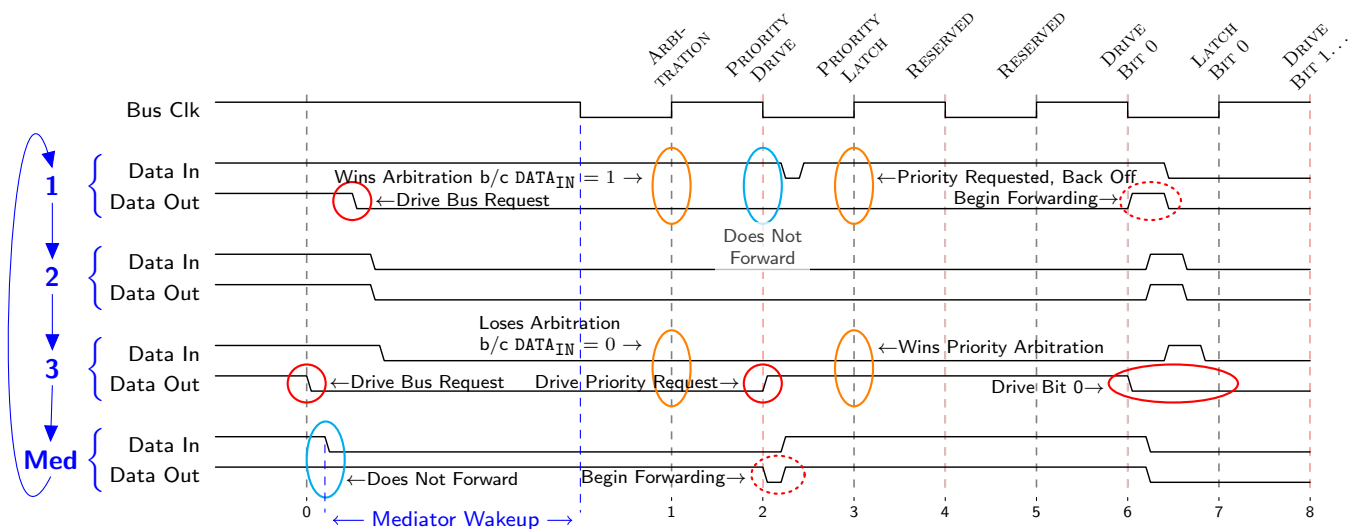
Arbitration
Priority Drive
Priority Latch
Reserved
Reserved
Drive Bit 0
Latch Bit 0
Drive Bit 1...

Bus Clk

1
Data In
Data Out
Wins Arbitration b/c $\texttt{DATA}_{\texttt{IN}} = 1 \rightarrow$
←Priority Requested, Back Off
←Drive Bus Request
Begin Forwarding→
Does Not Forward

2
Data In
Data Out

3
Data In
Data Out
Loses Arbitration b/c $\texttt{DATA}_{\texttt{IN}} = 0 \rightarrow$
←Wins Priority Arbitration
←Drive Bus Request
Drive Priority Request→
Drive Bit 0→

Med
Data In
Data Out
←Does Not Forward
Begin Forwarding→

0 1 2 3 4 5 6 7 8
← Mediator Wakeup →